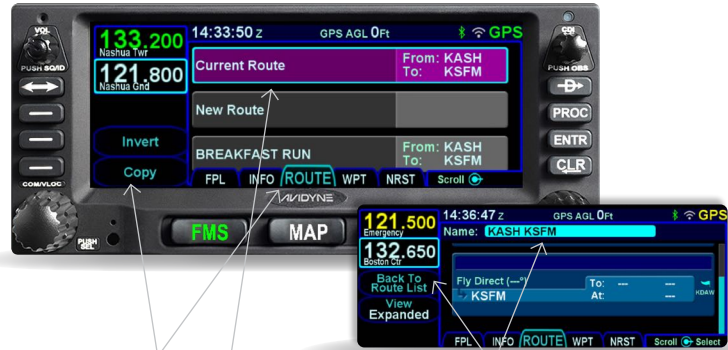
VOL
PUSH SQ/ID
COM/VLOC
133.200
Nashua Twr
121.800
Nashua Gnd
Invert
Copy
14:33:50 z
GPS AGL 0ft
GPS
Current Route
From: KASH
To: KSFM
New Route
BREAKFAST RUN
From: KASH
To: KSFM
FPL
INFO
ROUTE
WPT
NRST
Scroll
AVIDYNE
CDI
PUSH OBS
PROC
ENTR
CLR
FMS
MAP
PUSH SEL
121.500
Emergency
132.650
Boston Ctr
Back To Route List
View Expanded
14:36:47 z
GPS AGL 0ft
GPS
Name: KASH KSFM
Fly Direct (---°)
To: ---
At:
KSFM
HDAW
FPL
INFO
ROUTE
WPT
NRST
Scroll
Select